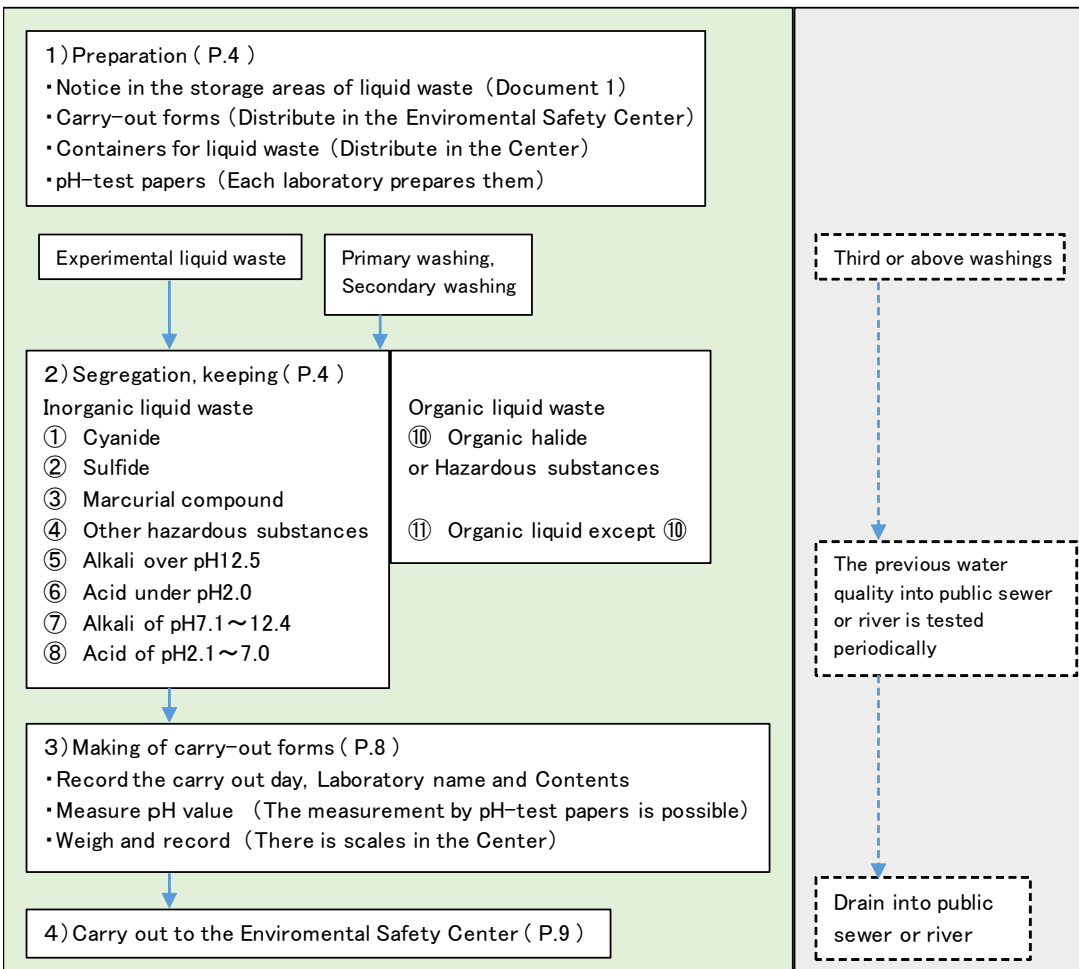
1) Preparation ( P.4 )
・Notice in the storage areas of liquid waste (Document 1)
・Carry-out forms (Distribute in the Enviromental Safety Center)
・Containers for liquid waste (Distribute in the Center)
・pH-test papers (Each laboratory prepares them)

Experimental liquid waste

Primary washing, Secondary washing

Third or above washings

2) Segregation, keeping ( P.4 )
Inorganic liquid waste
① Cyanide
② Sulfide
③ Marcurial compound
④ Other hazardous substances
⑤ Alkali over pH12.5
⑥ Acid under pH2.0
⑦ Alkali of pH7.1～12.4
⑧ Acid of pH2.1～7.0

Organic liquid waste
⑩ Organic halide or Hazardous substances

⑪ Organic liquid except ⑩

The previous water quality into public sewer or river is tested periodically

3) Making of carry-out forms ( P.8 )
・Record the carry out day, Laboratory name and Contents
・Measure pH value (The measurement by pH-test papers is possible)
・Weigh and record (There is scales in the Center)

4) Carry out to the Enviromental Safety Center ( P.9 )

Drain into public sewer or river